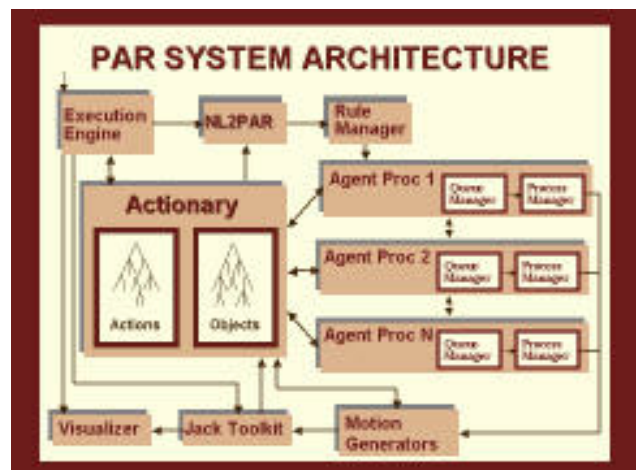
PAR SYSTEM ARCHITECTURE

Execution Engine

NL2PAR

Rule Manager

Actionary

Actions

Objects

Agent Proc 1

Queue Manager

Process Manager

Agent Proc 2

Queue Manager

Process Manager

Agent Proc N

Queue Manager

Process Manager

Visualizer

Jack Toolkit

Motion Generators